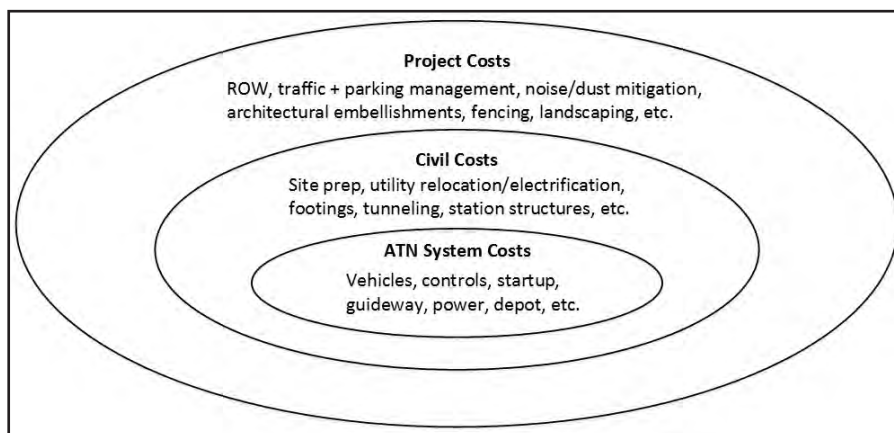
Project Costs
ROW, traffic + parking management, noise/dust mitigation, architectural embellishments, fencing, landscaping, etc.

Civil Costs
Site prep, utility relocation/electrification, footings, tunneling, station structures, etc.

ATN System Costs
Vehicles, controls, startup, guideway, power, depot, etc.